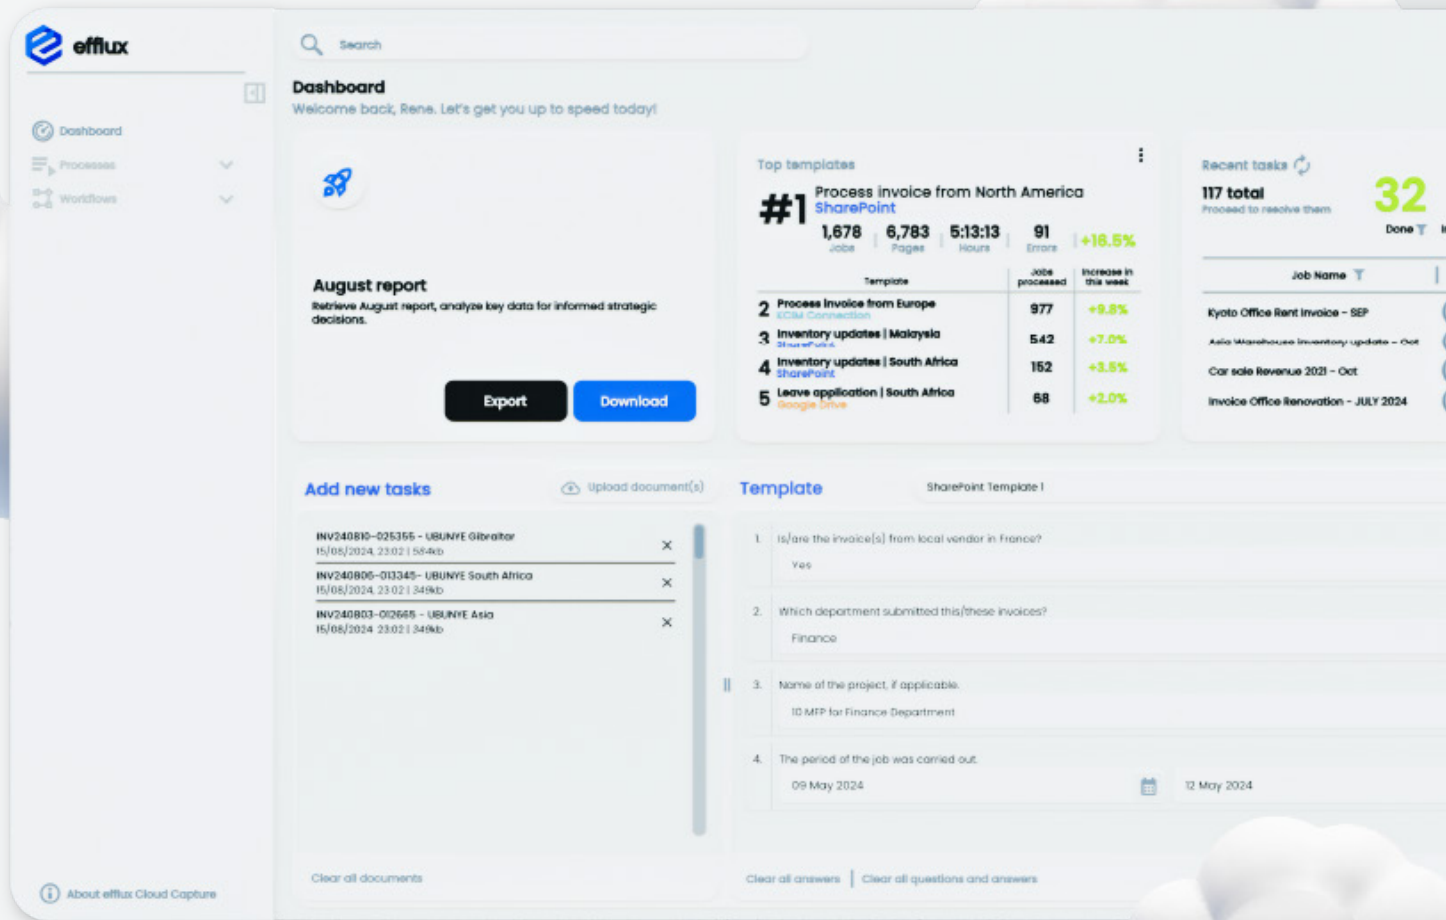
efflux

Dashboard

Processes

Workflows

Search

Dashboard
Welcome back, Rene. Let's get you up to speed today!

August report
Retrieve August report, analyze key data for informed strategic decisions.

Export Download

Top templates

#1 Process invoice from North America
SharePoint
1,678 Jobs | 6,783 Pages | 5:13:13 Hours | 91 Errors | +18.5%

| | Template | Jobs processed | Increase in this week |
|---|---|---|---|
| 2 | Process invoice from Europe ECM Connection | 977 | +9.8% |
| 3 | Inventory updates \| Malaysia SharePoint | 542 | +7.0% |
| 4 | Inventory updates \| South Africa SharePoint | 152 | +3.5% |
| 5 | Leave application \| South Africa Google Drive | 68 | +2.0% |

Recent tasks
117 total
Proceed to resolve them
32
Done

Job Name
Kyoto Office Rent Invoice - SEP
Asia Warehouse Inventory update - Oct
Car sale Revenue 2021 - Oct
Invoice Office Renovation - JULY 2024

Add new tasks
Upload document(s)

INV240810-025355 - UBUNYE Gibraltar
15/08/2024, 23:02 | 584kb
INV240806-013345- UBUNYE South Africa
15/08/2024, 23:02 | 349kb
INV240803-012665 - UBUNYE Asia
15/08/2024 23:02 | 349kb

Clear all documents

Template
SharePoint Template I

1. Is/are the invoice(s) from local vendor in France?
Yes
2. Which department submitted this/these invoices?
Finance
3. Name of the project, if applicable.
10 MFP for Finance Department
4. The period of the job was carried out.
09 May 2024
12 May 2024

Clear all answers | Clear all questions and answers

About efflux Cloud Capture